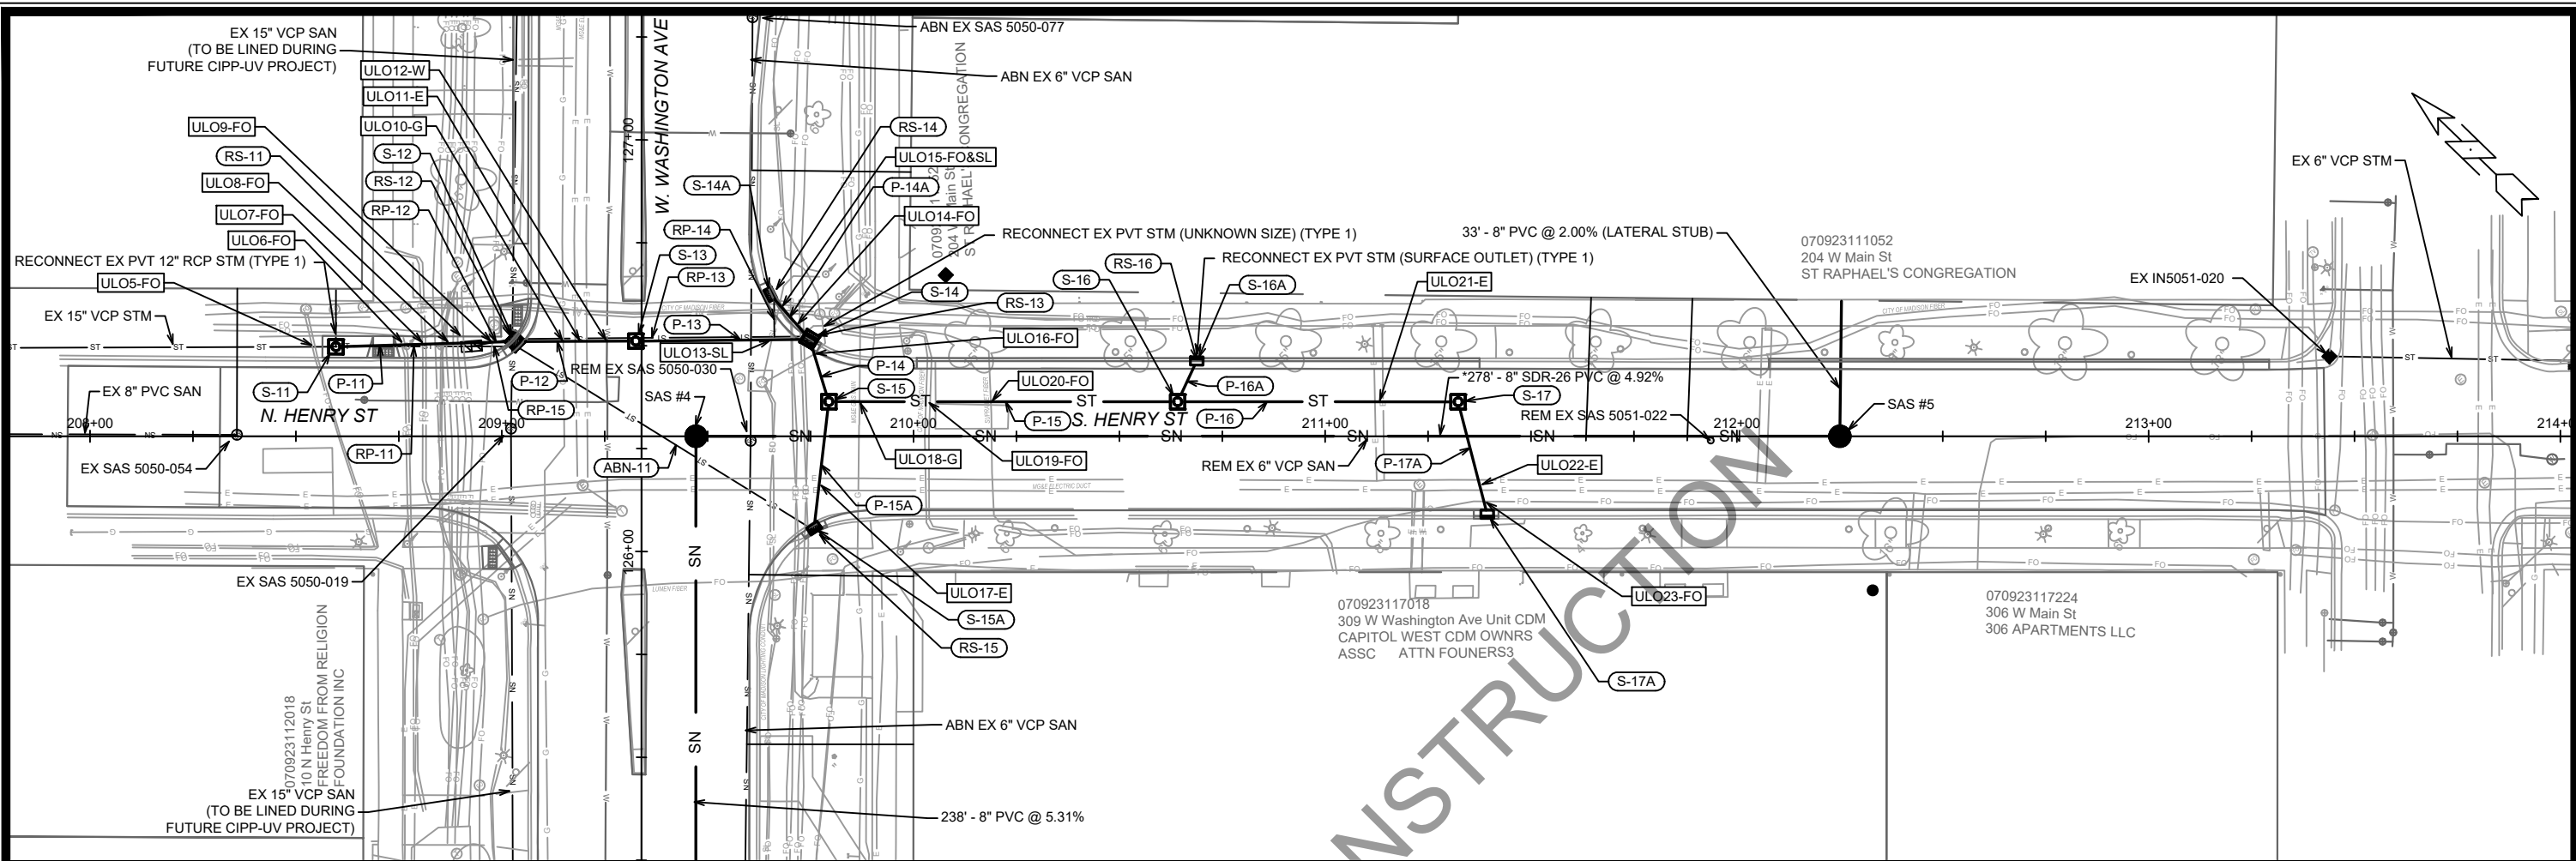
EX 15" VCP SAN
(TO BE LINED DURING
FUTURE CIPP-UV PROJECT)

ULO12-W
ULO11-E
ULO10-G
ULO9-FO
RS-11
S-12
RS-12
ULO8-FO
RP-12
ULO7-FO
ULO6-FO
RECONNECT EX PVT 12" RCP STM (TYPE 1)
ULO5-FO
EX 15" VCP STM
EX 8" PVC SAN
S-11
P-11
P-12
RP-15
N. HENRY ST
208+00
209+00
RP-11
EX SAS 5050-054
EX SAS 5050-019

W. WASHINGTON AVE
127+00
126+00
SN
SN

ABN EX SAS 5050-077
ABN EX 6" VCP SAN
RS-14
ULO15-FO&SL
P-14A
ULO14-FO
S-14A
RP-14
S-13
RP-13
P-13
ULO13-SL
REM EX SAS 5050-030
SAS #4
ABN-11
S-14
RS-13
ULO16-FO
P-14
S-15
P-15A
ULO17-E
S-15A
RS-15
ULO18-G
ABN EX 6" VCP SAN
238' - 8" PVC @ 5.31%

0709 204 W Main St ST RAPHAEL'S CONGREGATION

RECONNECT EX PVT STM (UNKNOWN SIZE) (TYPE 1)
RECONNECT EX PVT STM (SURFACE OUTLET) (TYPE 1)
RS-16
S-16
S-16A
P-16A
ULO20-FO
P-15
S. HENRY ST
P-16
ULO19-FO
210+00
211+00
REM EX 6" VCP SAN
33' - 8" PVC @ 2.00% (LATERAL STUB)
ULO21-E
*278' - 8" SDR-26 PVC @ 4.92%
S-17
REM EX SAS 5051-022
P-17A
ULO22-E
ULO23-FO
S-17A
212+00
213+00
214+
SAS #5

070923111052
204 W Main St
ST RAPHAEL'S CONGREGATION

EX 6" VCP STM
EX IN5051-020

070923117018
309 W Washington Ave Unit CDM
CAPITOL WEST CDM OWNRS
ASSC ATTN FOUNERS3

070923117224
306 W Main St
306 APARTMENTS LLC

070923112018
10 N Henry St
FREEDOM FROM RELIGION
FOUNDATION INC

EX 15" VCP SAN
(TO BE LINED DURING
FUTURE CIPP-UV PROJECT)

NSTRUCTION